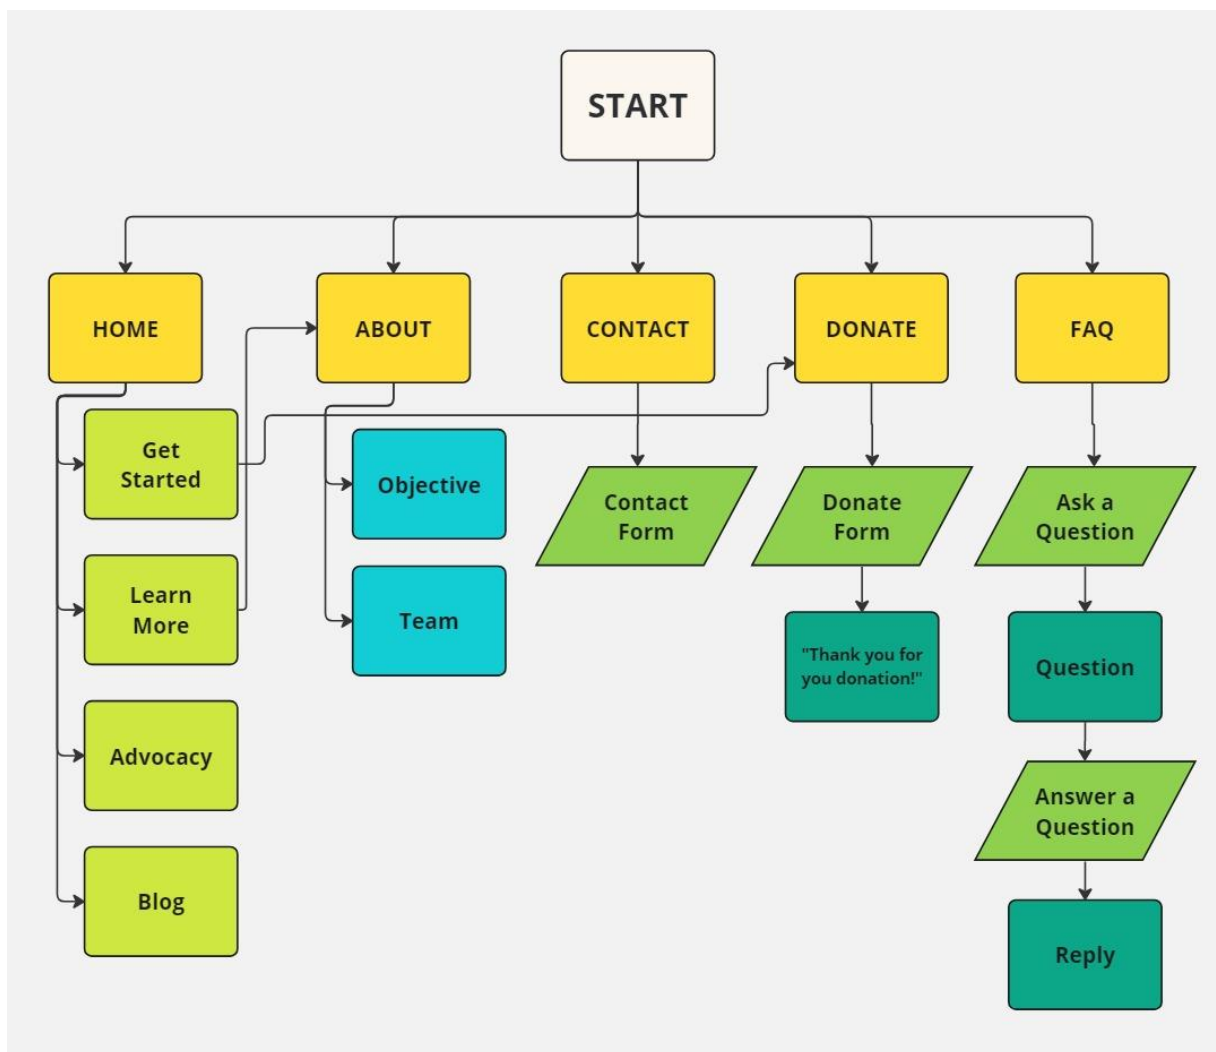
START

HOME

ABOUT

CONTACT

DONATE

FAQ

Get Started

Learn More

Advocacy

Blog

Objective

Team

Contact Form

Donate Form

"Thank you for you donation!"

Ask a Question

Question

Answer a Question

Reply